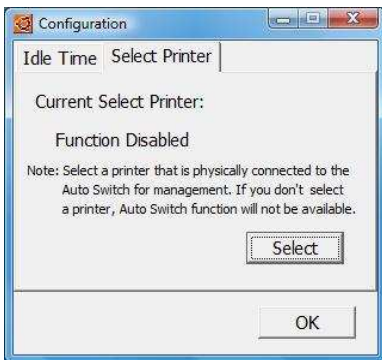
Configuration

Idle Time | Select Printer

Current Select Printer:

Function Disabled

Note: Select a printer that is physically connected to the Auto Switch for management. If you don't select a printer, Auto Switch function will not be available.

Select

OK